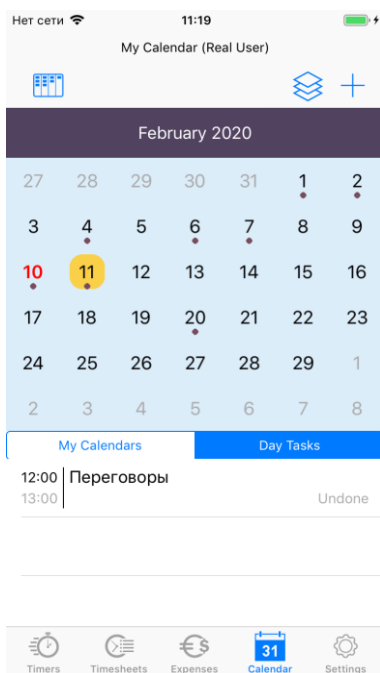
Нет сети 11:19

My Calendar (Real User)

February 2020

| 27 | 28 | 29 | 30 | 31 | 1 | 2 |
|---|---|---|---|---|---|---|
| 3 | 4 | 5 | 6 | 7 | 8 | 9 |
| 10 | 11 | 12 | 13 | 14 | 15 | 16 |
| 17 | 18 | 19 | 20 | 21 | 22 | 23 |
| 24 | 25 | 26 | 27 | 28 | 29 | 1 |
| 2 | 3 | 4 | 5 | 6 | 7 | 8 |

My Calendars Day Tasks

12:00 Переговоры
13:00 Undone

31

Timers Timesheets Expenses Calendar Settings